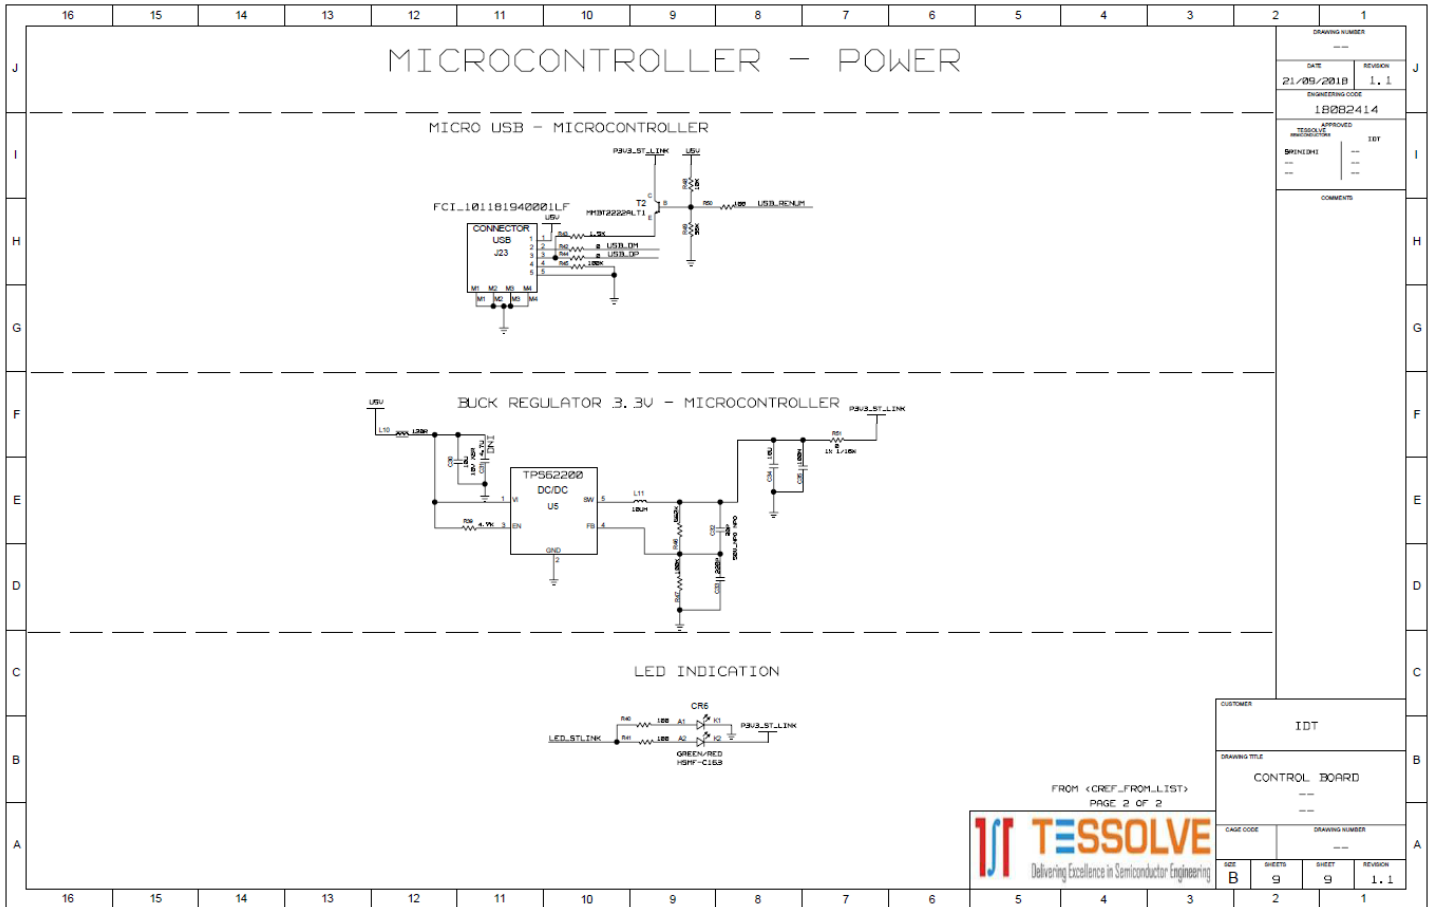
16 15 14 13 12 11 10 9 8 7 6 5 4 3 2 1

J I H G F E D C B A

MICROCONTROLLER – POWER

MICRO USB – MICROCONTROLLER

P3V3_ST_LINK
USV
R48 10K
T2
MMBT2222ALT1
R50 100 USB_RENUM
R49 36K
FCI_10118194001LF
USV
CONNECTOR
USB
J23
R43 1.5K
R42 0 USB_DM
R44 0 USB_DP
R45 100K
1 2 3 4 5
M1 M2 M3 M4
M1 M2 M3 M4

BUCK REGULATOR 3.3V – MICROCONTROLLER

USV
L10 120R
C30 10V 10U
C31 4.7U DNI
TPS62200
DC/DC
U5
VI EN SW FB GND
R39 4.7K
L11 10UH
R46 360K
C32 22P 50V_NPO
R47 180K
C33 22U
C34 10U
C35 100N
P3V3_ST_LINK
R51 0 1% 1/16W

LED INDICATION

CR6
R40 100 A1 K1
R41 100 A2 K2
LED_STLINK
P3V3_ST_LINK
GREEN/RED
HSMF-C163

FROM <CREF_FROM_LIST>
PAGE 2 OF 2

DRAWING NUMBER
--
DATE
21/09/2018
REVISION
1.1
ENGINEERING CODE
18082414
APPROVED
TESSOLVE SEMICONDUCTORS
IDT
SRINIDHI
--
--
--
--
COMMENTS

CUSTOMER
IDT
DRAWING TITLE
CONTROL BOARD
--
--
CAGE CODE
DRAWING NUMBER
--
SIZE B
SHEETS 9
SHEET 9
REVISION 1.1

TESSOLVE
Delivering Excellence in Semiconductor Engineering